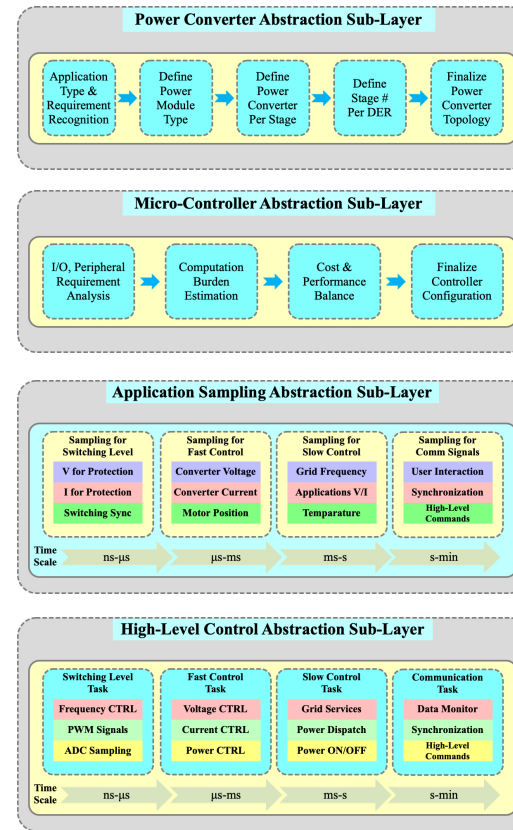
Power Converter Abstraction Sub-Layer

Application Type & Requirement Recognition

Define Power Module Type

Define Power Converter Per Stage

Define Stage # Per DER

Finalize Power Converter Topology

Micro-Controller Abstraction Sub-Layer

I/O, Peripheral Requirement Analysis

Computation Burden Estimation

Cost & Performance Balance

Finalize Controller Configuration

Application Sampling Abstraction Sub-Layer

Sampling for Switching Level
V for Protection
I for Protection
Switching Sync

Sampling for Fast Control
Converter Voltage
Converter Current
Motor Position

Sampling for Slow Control
Grid Frequency
Applications V/I
Temparature

Sampling for Comm Signals
User Interaction
Synchronization
High-Level Commands

Time Scale
ns-μs
μs-ms
ms-s
s-min

High-Level Control Abstraction Sub-Layer

Switching Level Task
Frequency CTRL
PWM Signals
ADC Sampling

Fast Control Task
Voltage CTRL
Current CTRL
Power CTRL

Slow Control Task
Grid Services
Power Dispatch
Power ON/OFF

Communication Task
Data Monitor
Synchronization
High-Level Commands

Time Scale
ns-μs
μs-ms
ms-s
s-min